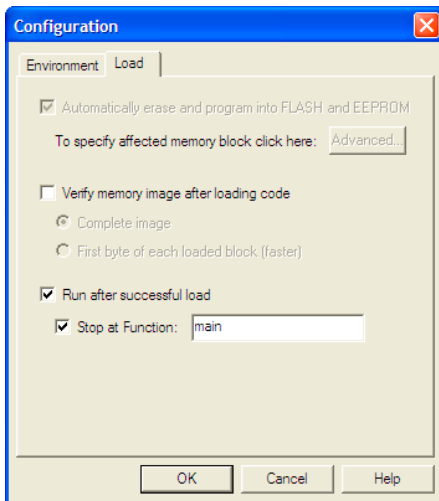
Configuration

Environment Load

Automatically erase and program into FLASH and EEPROM

To specify affected memory block click here: Advanced...

Verify memory image after loading code

Complete image

First byte of each loaded block (faster)

Run after successful load

Stop at Function: main

OK Cancel Help